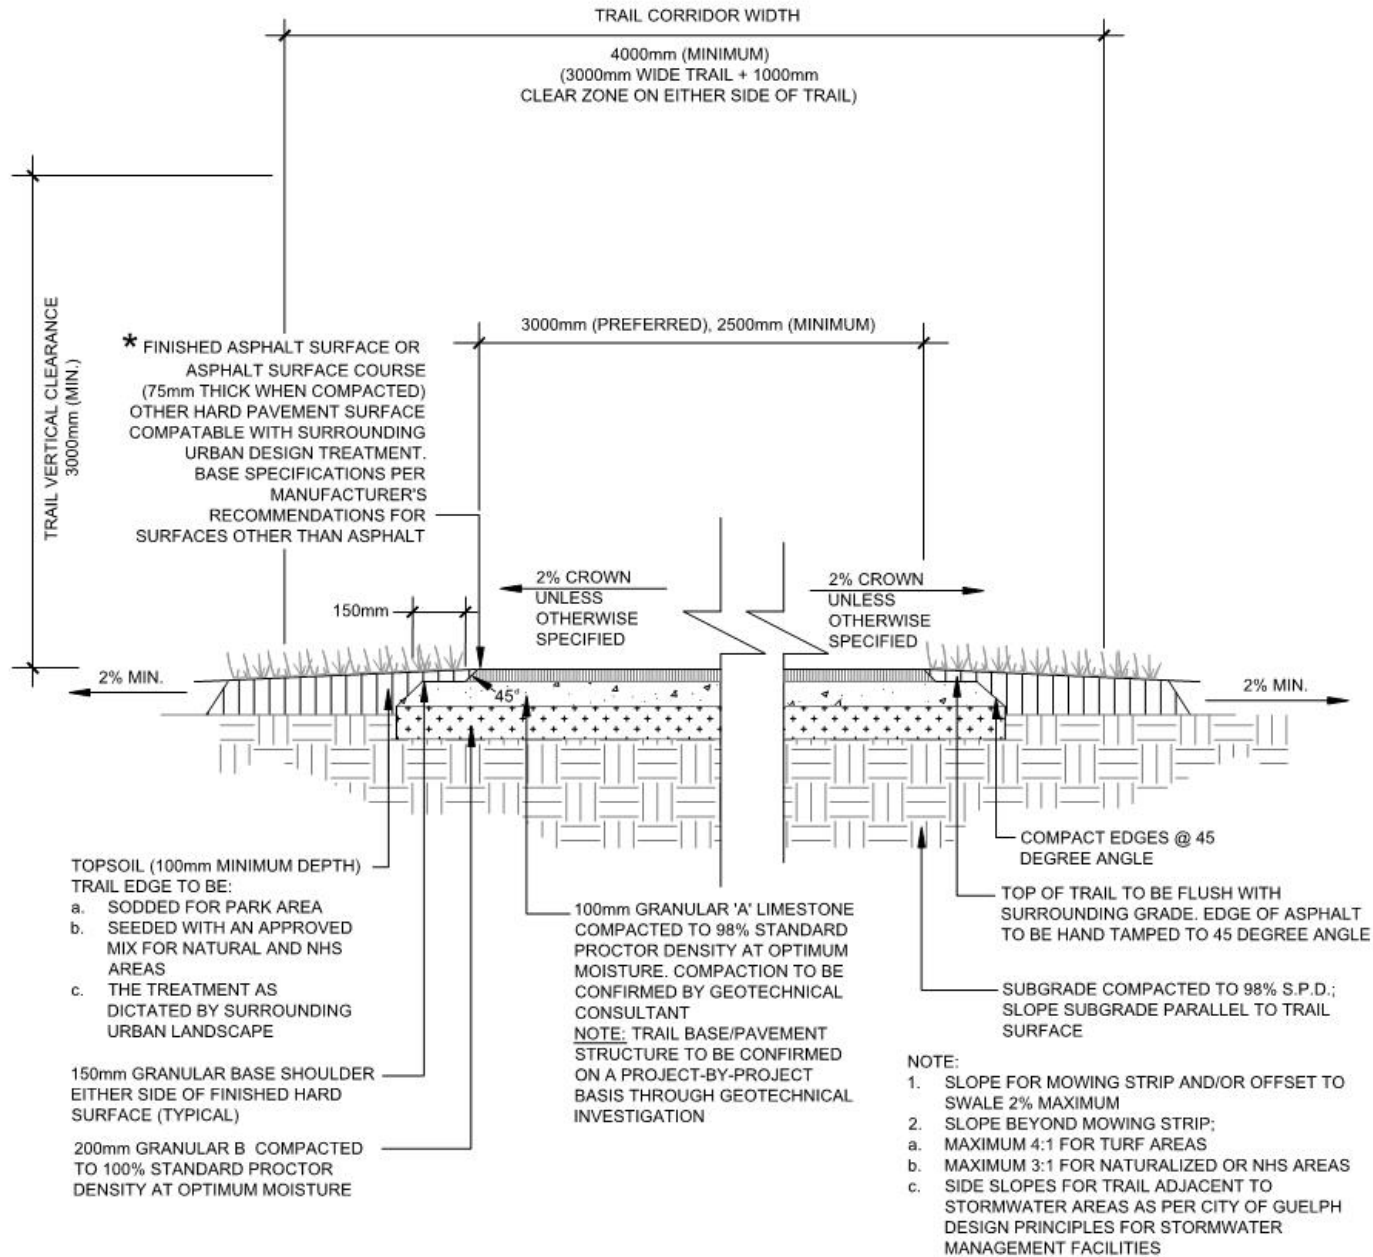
TRAIL CORRIDOR WIDTH

4000mm (MINIMUM)
(3000mm WIDE TRAIL + 1000mm
CLEAR ZONE ON EITHER SIDE OF TRAIL)

TRAIL VERTICAL CLEARANCE
3000mm (MIN.)

3000mm (PREFERRED), 2500mm (MINIMUM)

* FINISHED ASPHALT SURFACE OR ASPHALT SURFACE COURSE (75mm THICK WHEN COMPACTED) OTHER HARD PAVEMENT SURFACE COMPATABLE WITH SURROUNDING URBAN DESIGN TREATMENT. BASE SPECIFICATIONS PER MANUFACTURER'S RECOMMENDATIONS FOR SURFACES OTHER THAN ASPHALT

2% CROWN UNLESS OTHERWISE SPECIFIED

2% CROWN UNLESS OTHERWISE SPECIFIED

150mm

2% MIN.

45°

2% MIN.

COMPACT EDGES @ 45 DEGREE ANGLE

TOPSOIL (100mm MINIMUM DEPTH) TRAIL EDGE TO BE:
a. SODDED FOR PARK AREA
b. SEEDED WITH AN APPROVED MIX FOR NATURAL AND NHS AREAS
c. THE TREATMENT AS DICTATED BY SURROUNDING URBAN LANDSCAPE

100mm GRANULAR 'A' LIMESTONE COMPACTED TO 98% STANDARD PROCTOR DENSITY AT OPTIMUM MOISTURE. COMPACTION TO BE CONFIRMED BY GEOTECHNICAL CONSULTANT
NOTE: TRAIL BASE/PAVEMENT STRUCTURE TO BE CONFIRMED ON A PROJECT-BY-PROJECT BASIS THROUGH GEOTECHNICAL INVESTIGATION

TOP OF TRAIL TO BE FLUSH WITH SURROUNDING GRADE. EDGE OF ASPHALT TO BE HAND TAMPED TO 45 DEGREE ANGLE

SUBGRADE COMPACTED TO 98% S.P.D.; SLOPE SUBGRADE PARALLEL TO TRAIL SURFACE

150mm GRANULAR BASE SHOULDER EITHER SIDE OF FINISHED HARD SURFACE (TYPICAL)

200mm GRANULAR B COMPACTED TO 100% STANDARD PROCTOR DENSITY AT OPTIMUM MOISTURE

NOTE:
1. SLOPE FOR MOWING STRIP AND/OR OFFSET TO SWALE 2% MAXIMUM
2. SLOPE BEYOND MOWING STRIP;
a. MAXIMUM 4:1 FOR TURF AREAS
b. MAXIMUM 3:1 FOR NATURALIZED OR NHS AREAS
c. SIDE SLOPES FOR TRAIL ADJACENT TO STORMWATER AREAS AS PER CITY OF GUELPH DESIGN PRINCIPLES FOR STORMWATER MANAGEMENT FACILITIES